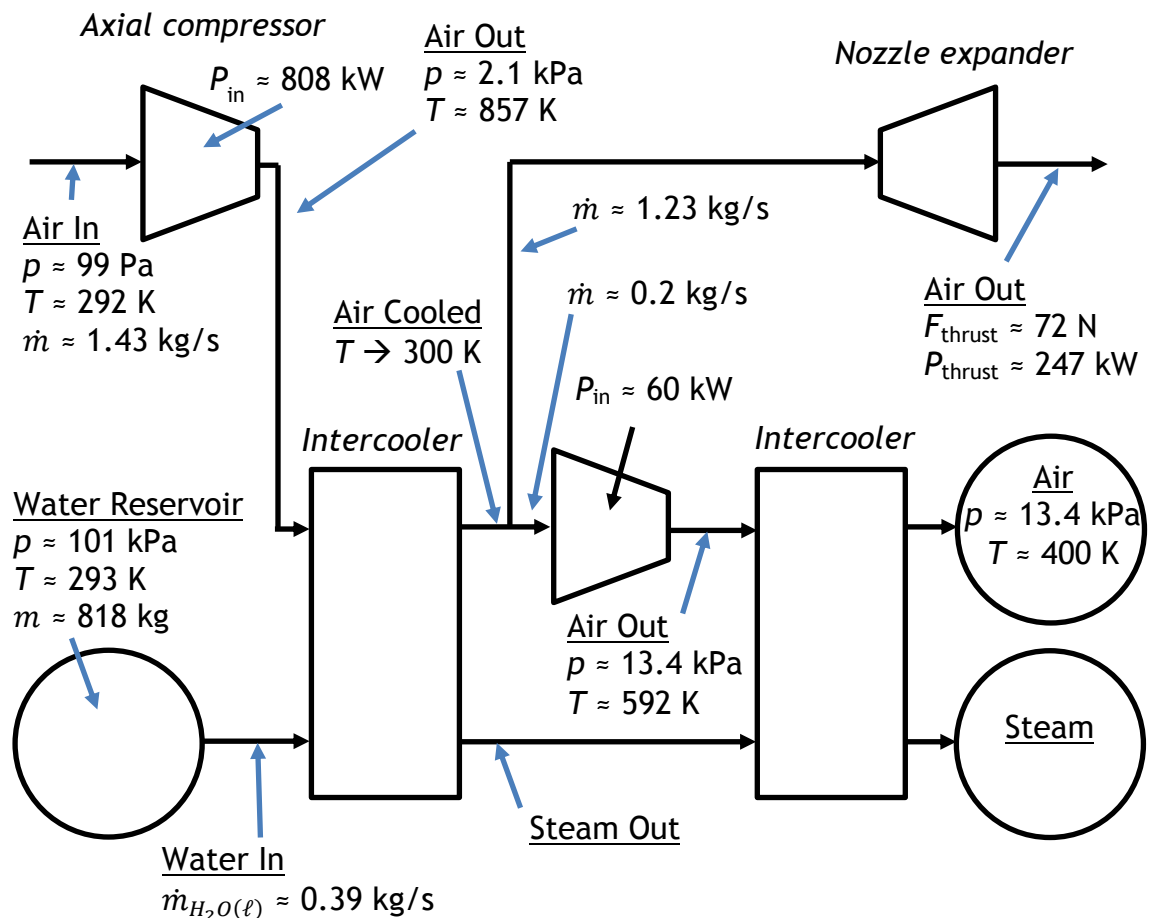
Axial compressor

$P_{\text{in}}$ ≈ 808 kW

Air Out
$p$ ≈ 2.1 kPa
$T$ ≈ 857 K

Nozzle expander

Air In
$p$ ≈ 99 Pa
$T$ ≈ 292 K
$\dot{m}$ ≈ 1.43 kg/s

$\dot{m}$ ≈ 1.23 kg/s

$\dot{m}$ ≈ 0.2 kg/s

Air Out
$F_{\text{thrust}}$ ≈ 72 N
$P_{\text{thrust}}$ ≈ 247 kW

Air Cooled
$T$ → 300 K

$P_{\text{in}}$ ≈ 60 kW

Intercooler

Intercooler

Water Reservoir
$p$ ≈ 101 kPa
$T$ ≈ 293 K
$m$ ≈ 818 kg

Air
$p$ ≈ 13.4 kPa
$T$ ≈ 400 K

Air Out
$p$ ≈ 13.4 kPa
$T$ ≈ 592 K

Steam

Steam Out

Water In
$\dot{m}_{H_2O(\ell)}$ ≈ 0.39 kg/s